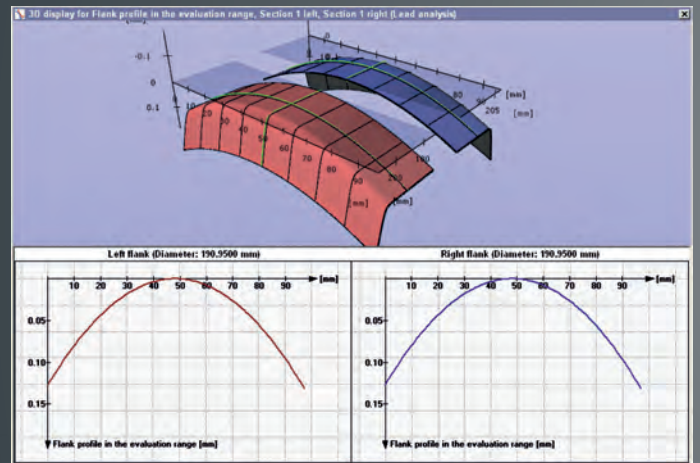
3D display for Flank profile in the evaluation range, Section 1 left, Section 1 right (Lead analysis)

-0.1
0
0.1
10
20
30
40
50
60
70
80
90
[mm]
[mm]
10
[mm]
80
205
[mm]
180
200

Left flank (Diameter: 190.9500 mm)

10 20 30 40 50 60 70 80 90 [mm]
0.05
0.10
0.15
Flank profile in the evaluation range [mm]

Right flank (Diameter: 190.9500 mm)

10 20 30 40 50 60 70 80 90 [mm]
0.05
0.10
0.15
Flank profile in the evaluation range [mm]